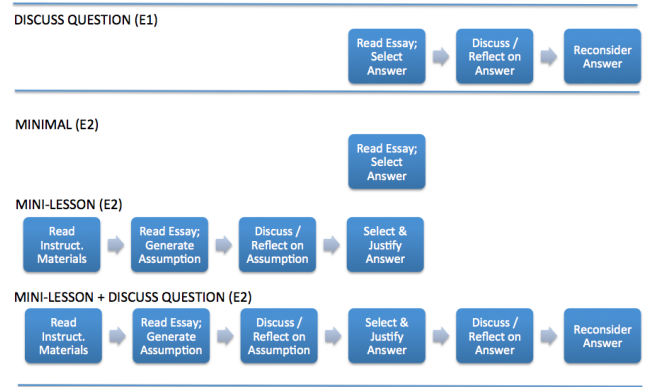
DISCUSS QUESTION (E1)

Read Essay; Select Answer

Discuss / Reflect on Answer

Reconsider Answer

MINIMAL (E2)

Read Essay; Select Answer

MINI-LESSON (E2)

Read Instruct. Materials

Read Essay; Generate Assumption

Discuss / Reflect on Assumption

Select & Justify Answer

MINI-LESSON + DISCUSS QUESTION (E2)

Read Instruct. Materials

Read Essay; Generate Assumption

Discuss / Reflect on Assumption

Select & Justify Answer

Discuss / Reflect on Answer

Reconsider Answer